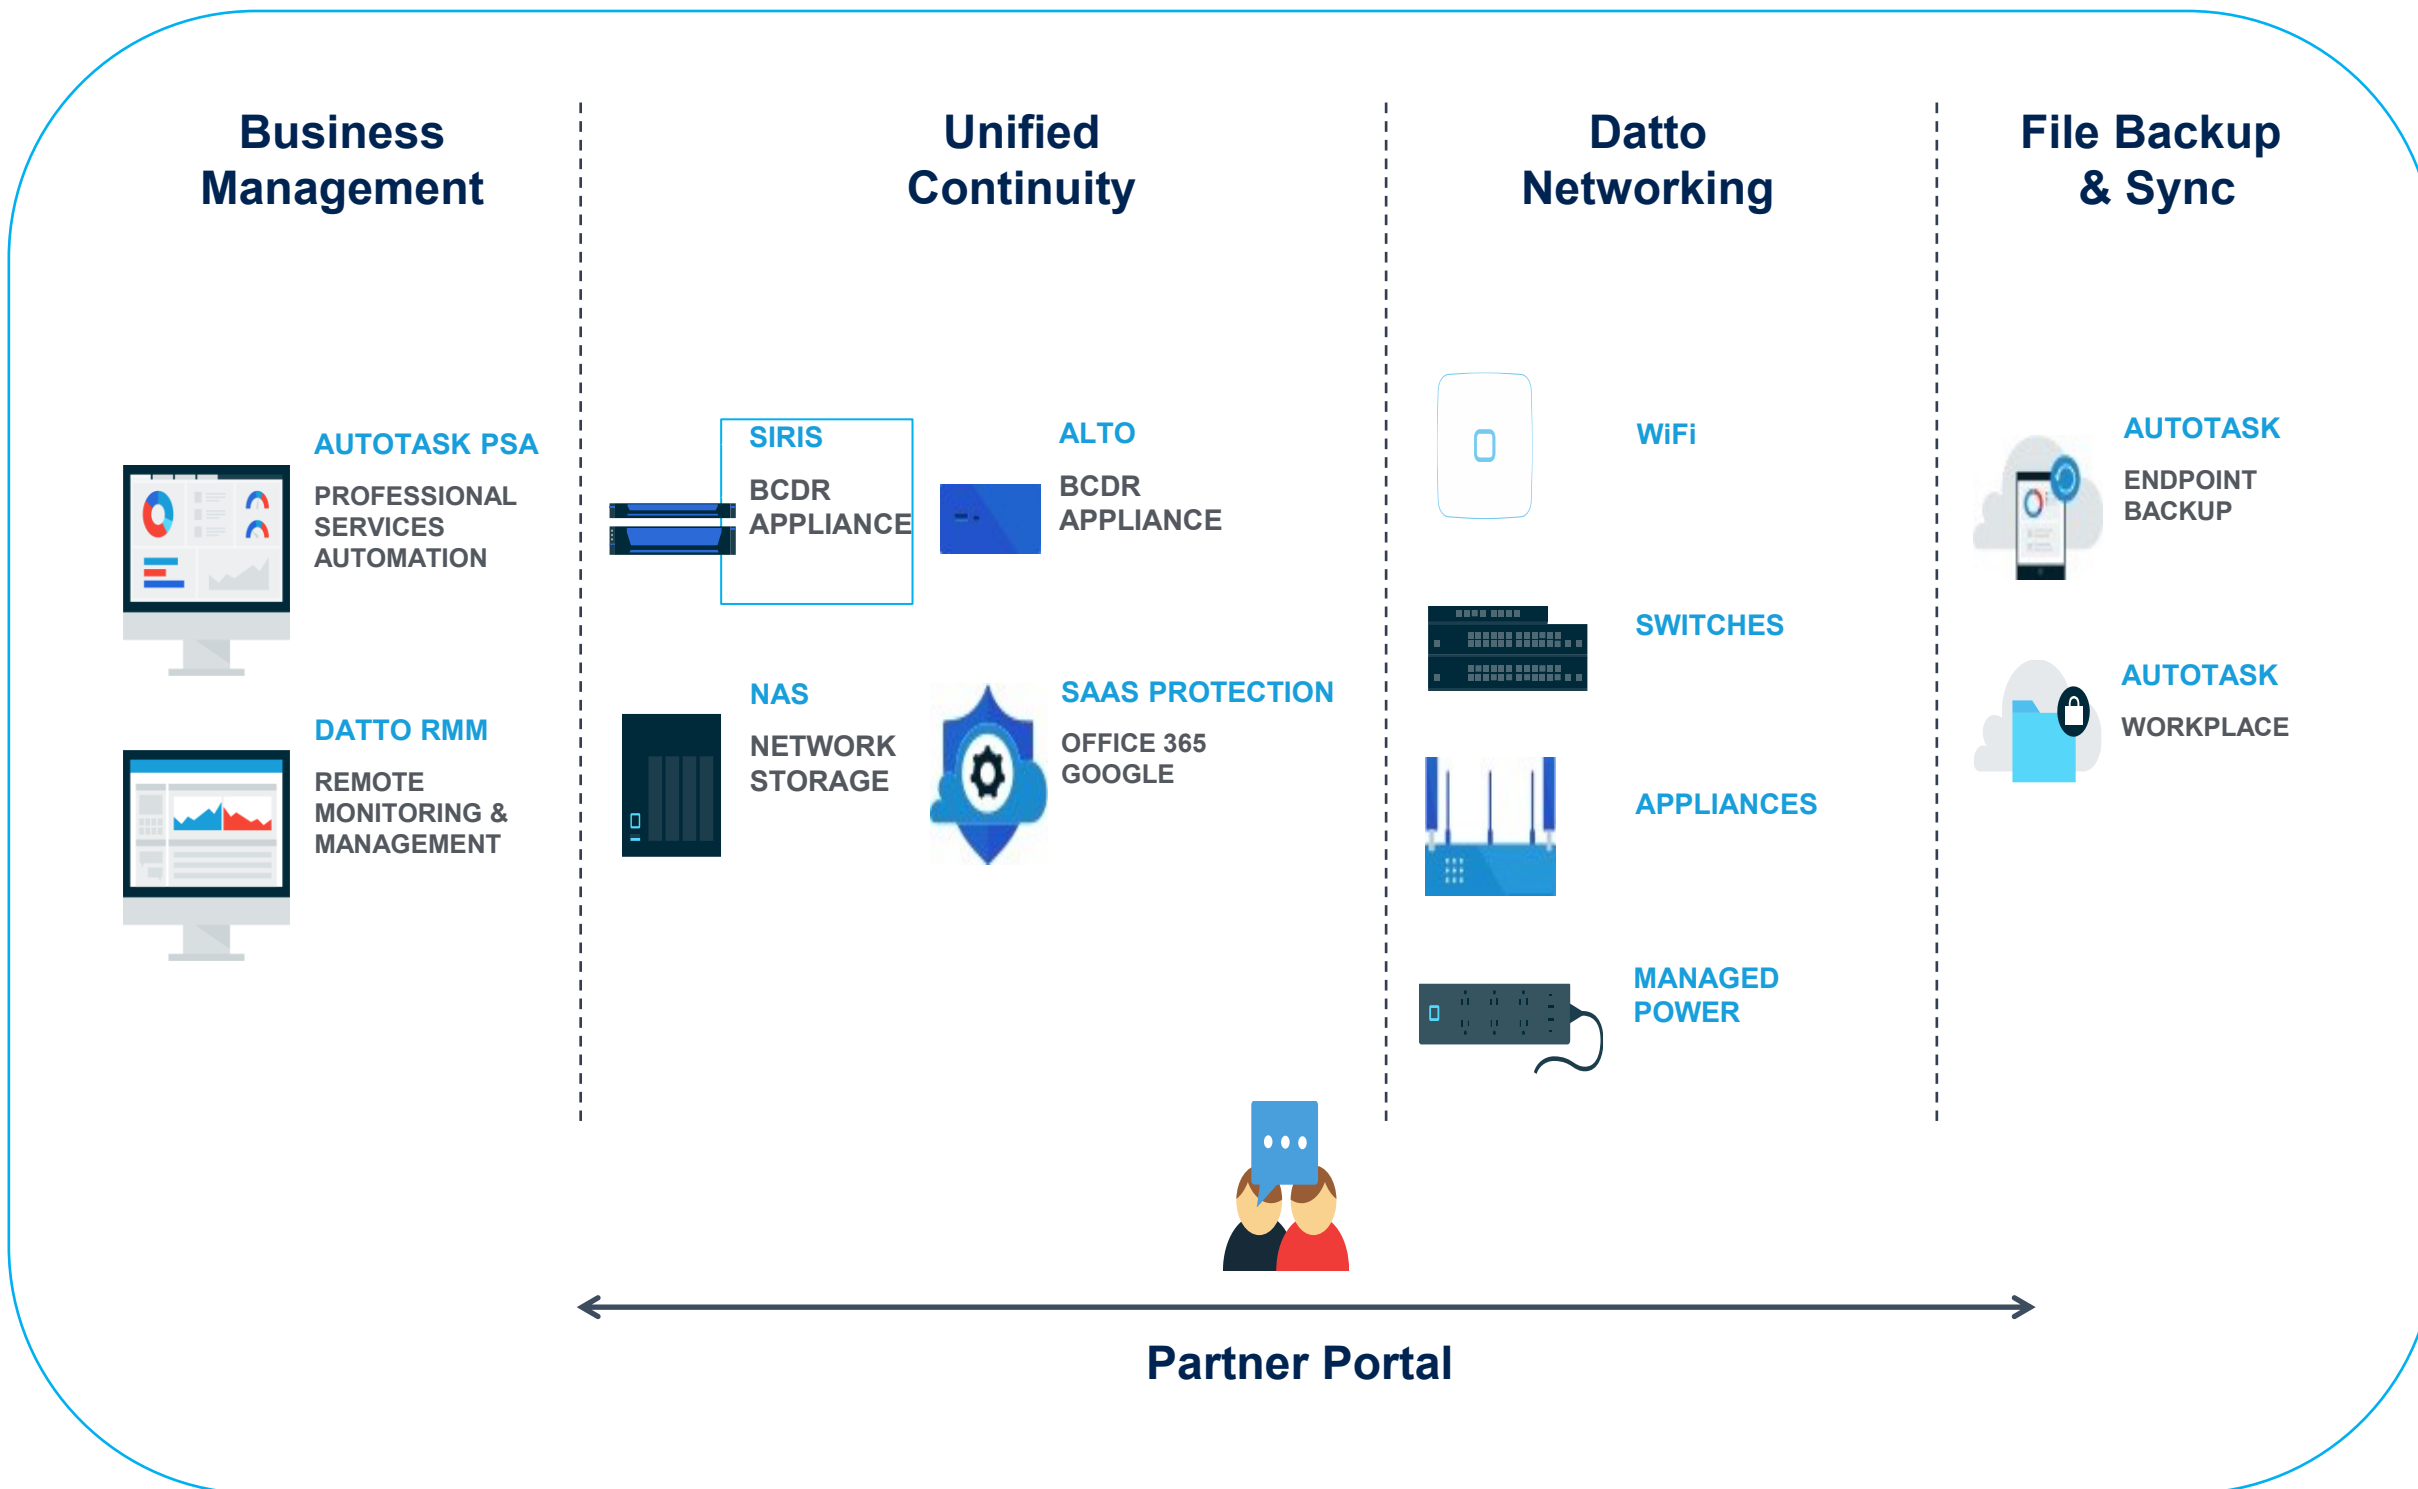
Business Management

AUTOTASK PSA

PROFESSIONAL SERVICES AUTOMATION

DATTO RMM

REMOTE MONITORING & MANAGEMENT

Unified Continuity

SIRIS

BCDR APPLIANCE

ALTO

BCDR APPLIANCE

NAS

NETWORK STORAGE

SAAS PROTECTION

OFFICE 365 GOOGLE

Datto Networking

WiFi

SWITCHES

APPLIANCES

MANAGED POWER

File Backup & Sync

AUTOTASK

ENDPOINT BACKUP

AUTOTASK

WORKPLACE

Partner Portal